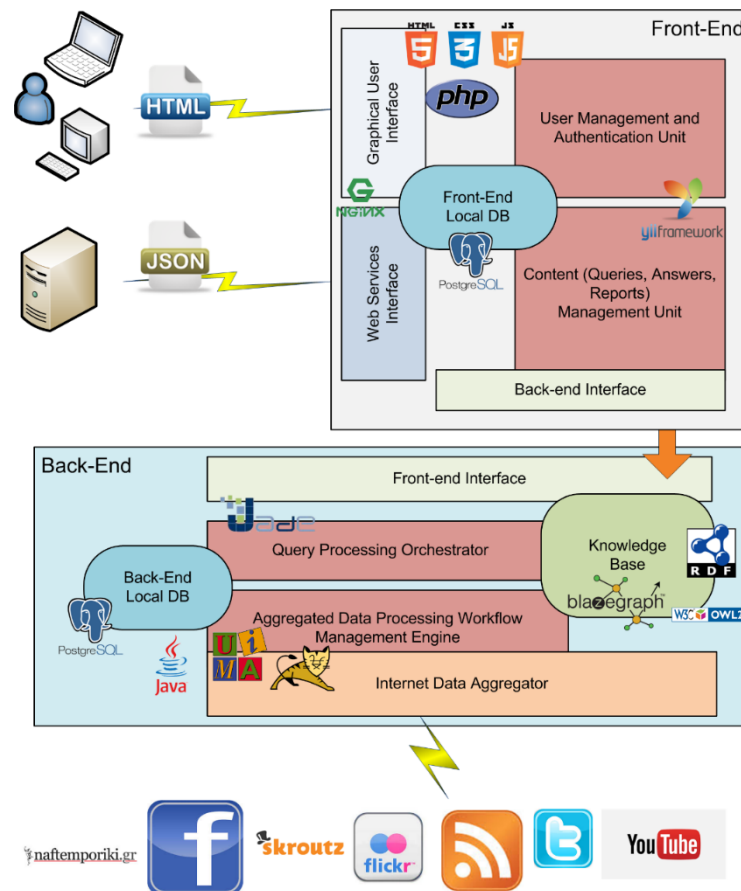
Front-End

HTML CSS JS

HTML

Graphical User Interface

php

User Management and Authentication Unit

NGINX

Front-End Local DB

yiiframework

JSON

Web Services Interface

PostgreSQL

Content (Queries, Answers, Reports) Management Unit

Back-end Interface

Back-End

Front-end Interface

Jade

Query Processing Orchestrator

Knowledge Base

RDF

Back-End Local DB

blazegraph

PostgreSQL

Aggregated Data Processing Workflow Management Engine

W3C OWL

UIMA

Java

Internet Data Aggregator

naftemporiki.gr

skroutz

flickr

YouTube